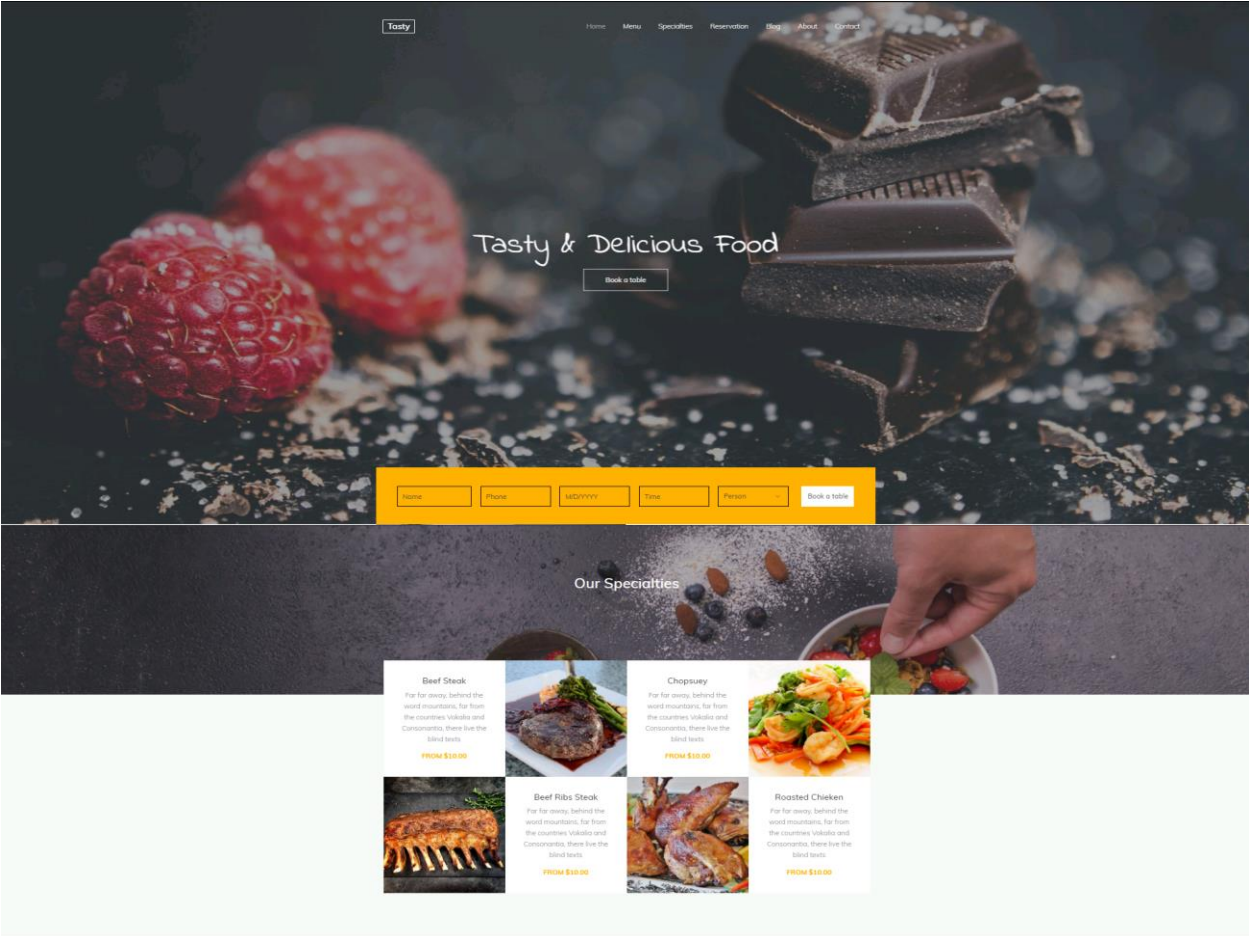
Tasty

Home Menu Specialties Reservation Blog About Contact

Tasty & Delicious Food

Book a table

Name Phone M/D/YYYY Time Person Book a table

Our Specialties

Beef Steak

Far far away, behind the word mountains, far from the countries Vokalia and Consonantia, there live the blind texts

FROM $10.00

Chopsuey

Far far away, behind the word mountains, far from the countries Vokalia and Consonantia, there live the blind texts

FROM $10.00

Beef Ribs Steak

Far far away, behind the word mountains, far from the countries Vokalia and Consonantia, there live the blind texts

FROM $10.00

Roasted Chieken

Far far away, behind the word mountains, far from the countries Vokalia and Consonantia, there live the blind texts

FROM $10.00